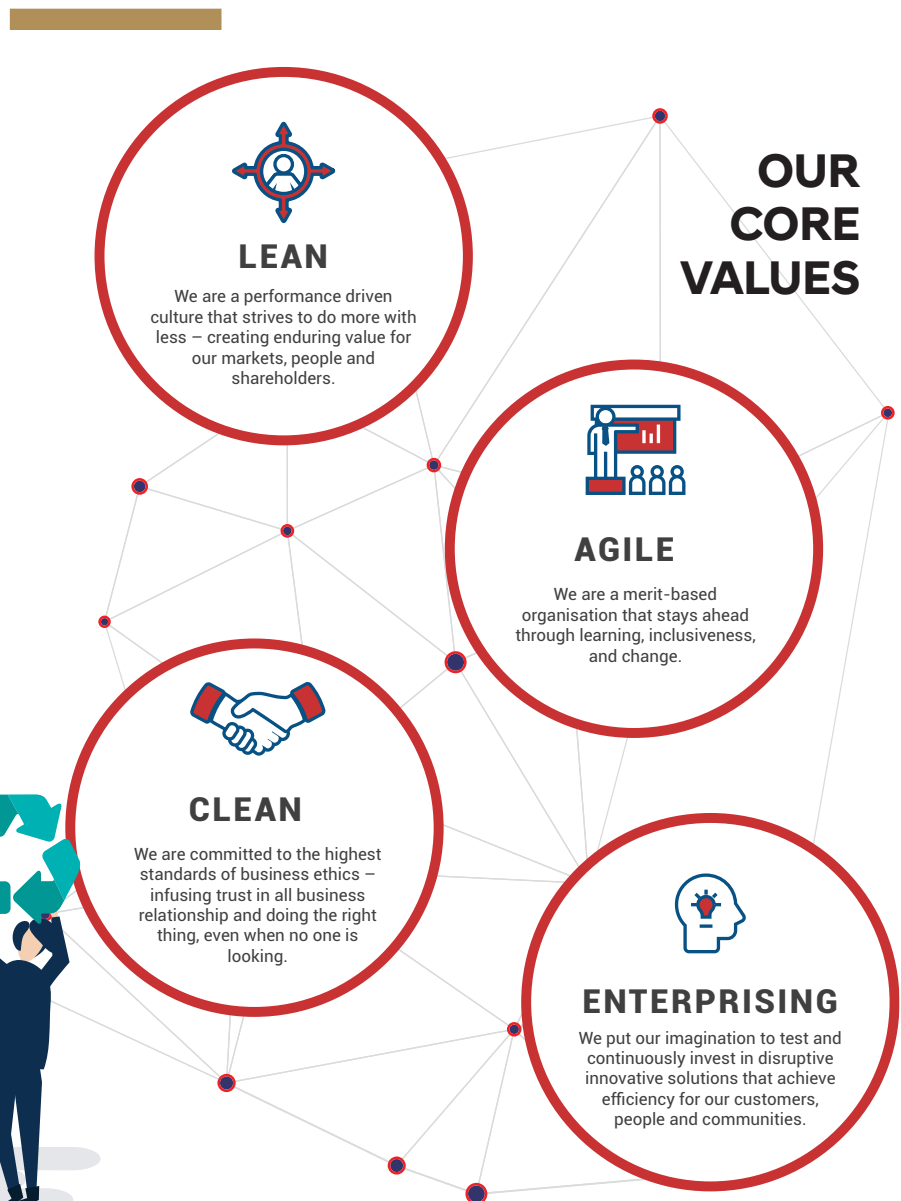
OUR CORE VALUES

LEAN

We are a performance driven culture that strives to do more with less – creating enduring value for our markets, people and shareholders.

AGILE

We are a merit-based organisation that stays ahead through learning, inclusiveness, and change.

CLEAN

We are committed to the highest standards of business ethics – infusing trust in all business relationship and doing the right thing, even when no one is looking.

ENTERPRISING

We put our imagination to test and continuously invest in disruptive innovative solutions that achieve efficiency for our customers, people and communities.